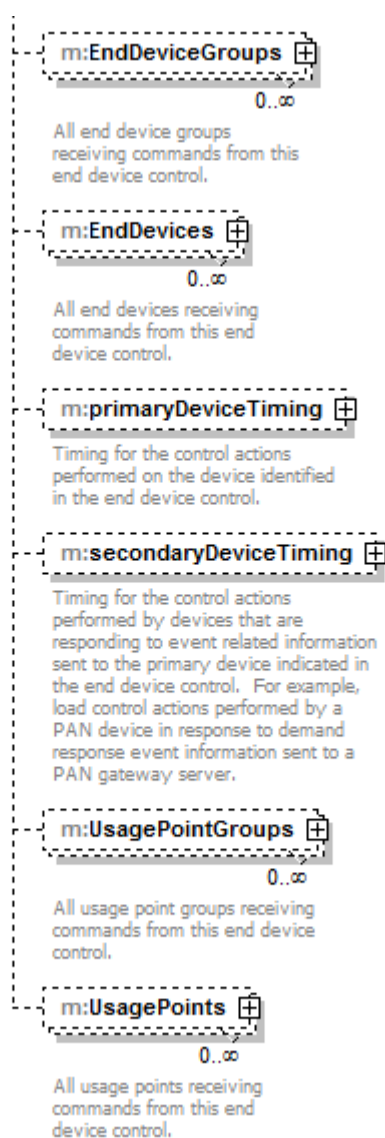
m:EndDeviceGroups

0..∞

All end device groups receiving commands from this end device control.

m:EndDevices

0..∞

All end devices receiving commands from this end device control.

m:primaryDeviceTiming

Timing for the control actions performed on the device identified in the end device control.

m:secondaryDeviceTiming

Timing for the control actions performed by devices that are responding to event related information sent to the primary device indicated in the end device control. For example, load control actions performed by a PAN device in response to demand response event information sent to a PAN gateway server.

m:UsagePointGroups

0..∞

All usage point groups receiving commands from this end device control.

m:UsagePoints

0..∞

All usage points receiving commands from this end device control.